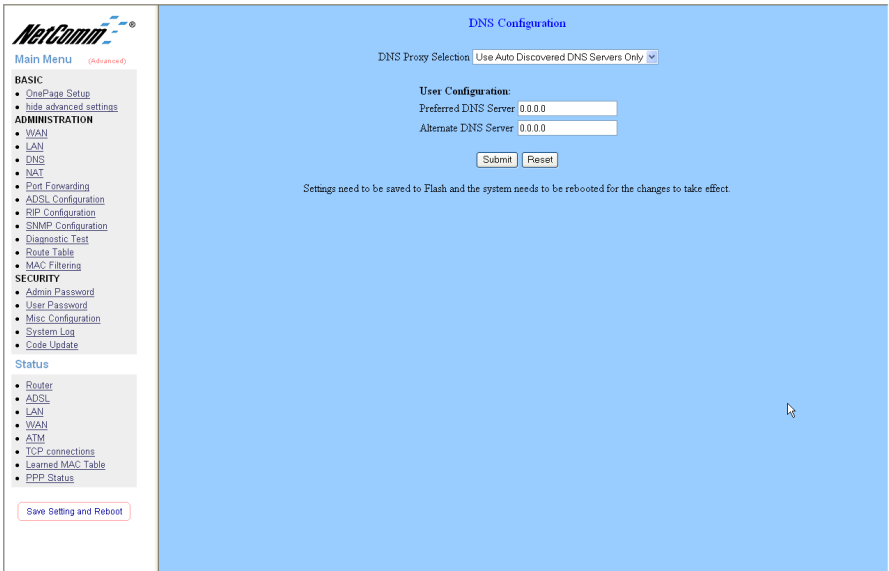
NetComm®

Main Menu (Advanced)

BASIC
- OnePage Setup
- hide advanced settings

ADMINISTRATION
- WAN
- LAN
- DNS
- NAT
- Port Forwarding
- ADSL Configuration
- RIP Configuration
- SNMP Configuration
- Diagnostic Test
- Route Table
- MAC Filtering

SECURITY
- Admin Password
- User Password
- Misc Configuration
- System Log
- Code Update

Status
- Router
- ADSL
- LAN
- WAN
- ATM
- TCP connections
- Learned MAC Table
- PPP Status

Save Setting and Reboot

DNS Configuration

DNS Proxy Selection Use Auto Discovered DNS Servers Only

User Configuration:
Preferred DNS Server 0.0.0.0
Alternate DNS Server 0.0.0.0

Submit Reset

Settings need to be saved to Flash and the system needs to be rebooted for the changes to take effect.